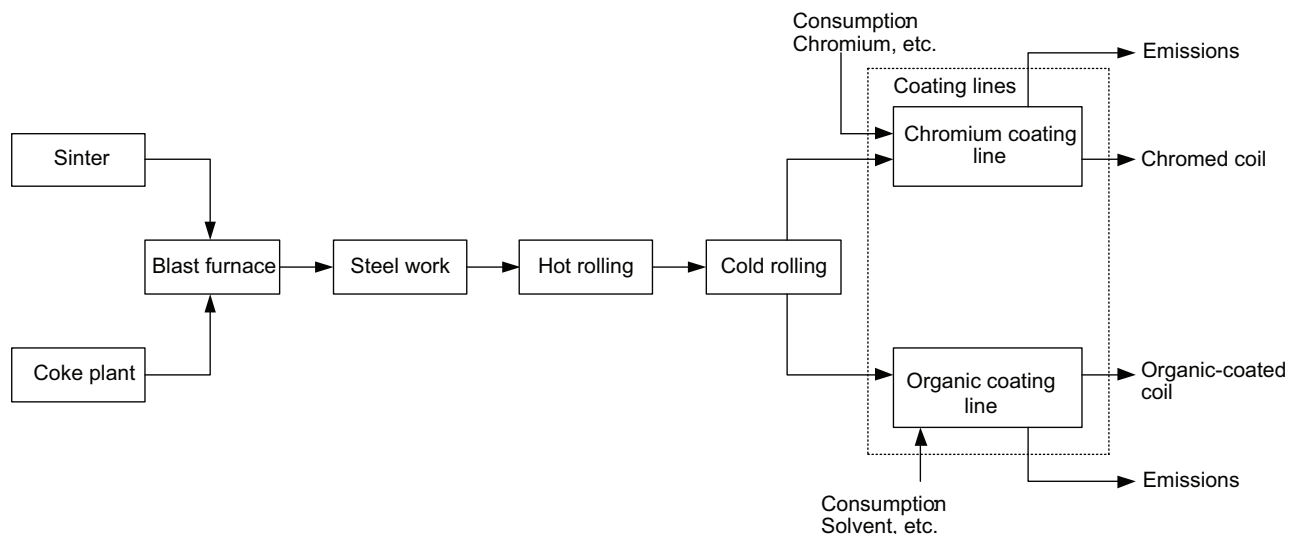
Consumption
Chromium, etc.

Emissions

Coating lines

Chromium coating line

Chromed coil

Sinter

Blast furnace

Steel work

Hot rolling

Cold rolling

Coke plant

Organic coating line

Organic-coated coil

Emissions

Consumption
Solvent, etc.